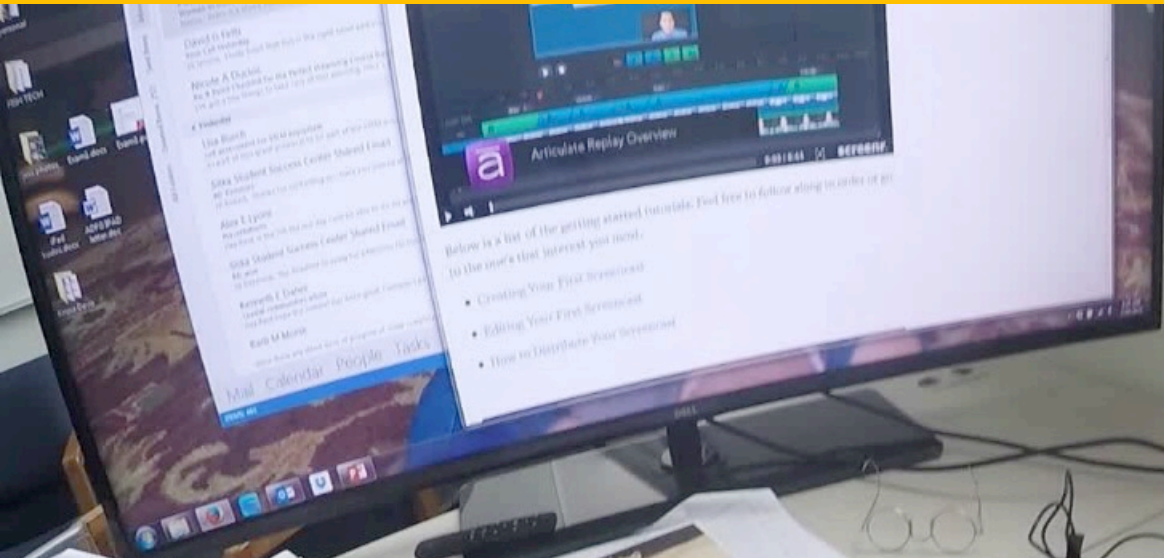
Articulate Replay Overview

Below is a list of the getting started tutorials. Feel free to follow along in order of go to the one's that interest you most.

• Creating Your First Screencast
• Editing Your First Screencast
• How to Distribute Your Screencast

David G Fells
Nicole A Dukes
Yesterday
Lisa Blunk
Sitka Student Success Center Shared Email
Alisa E Lyons
Sitka Student Success Center Shared Email
Kenneth E Davis
Barb M Monk

Mail Calendar People Tasks

FISH TECH
Exam1.docx
Exam8.docx
ADFG RAD letter.docx

DELL